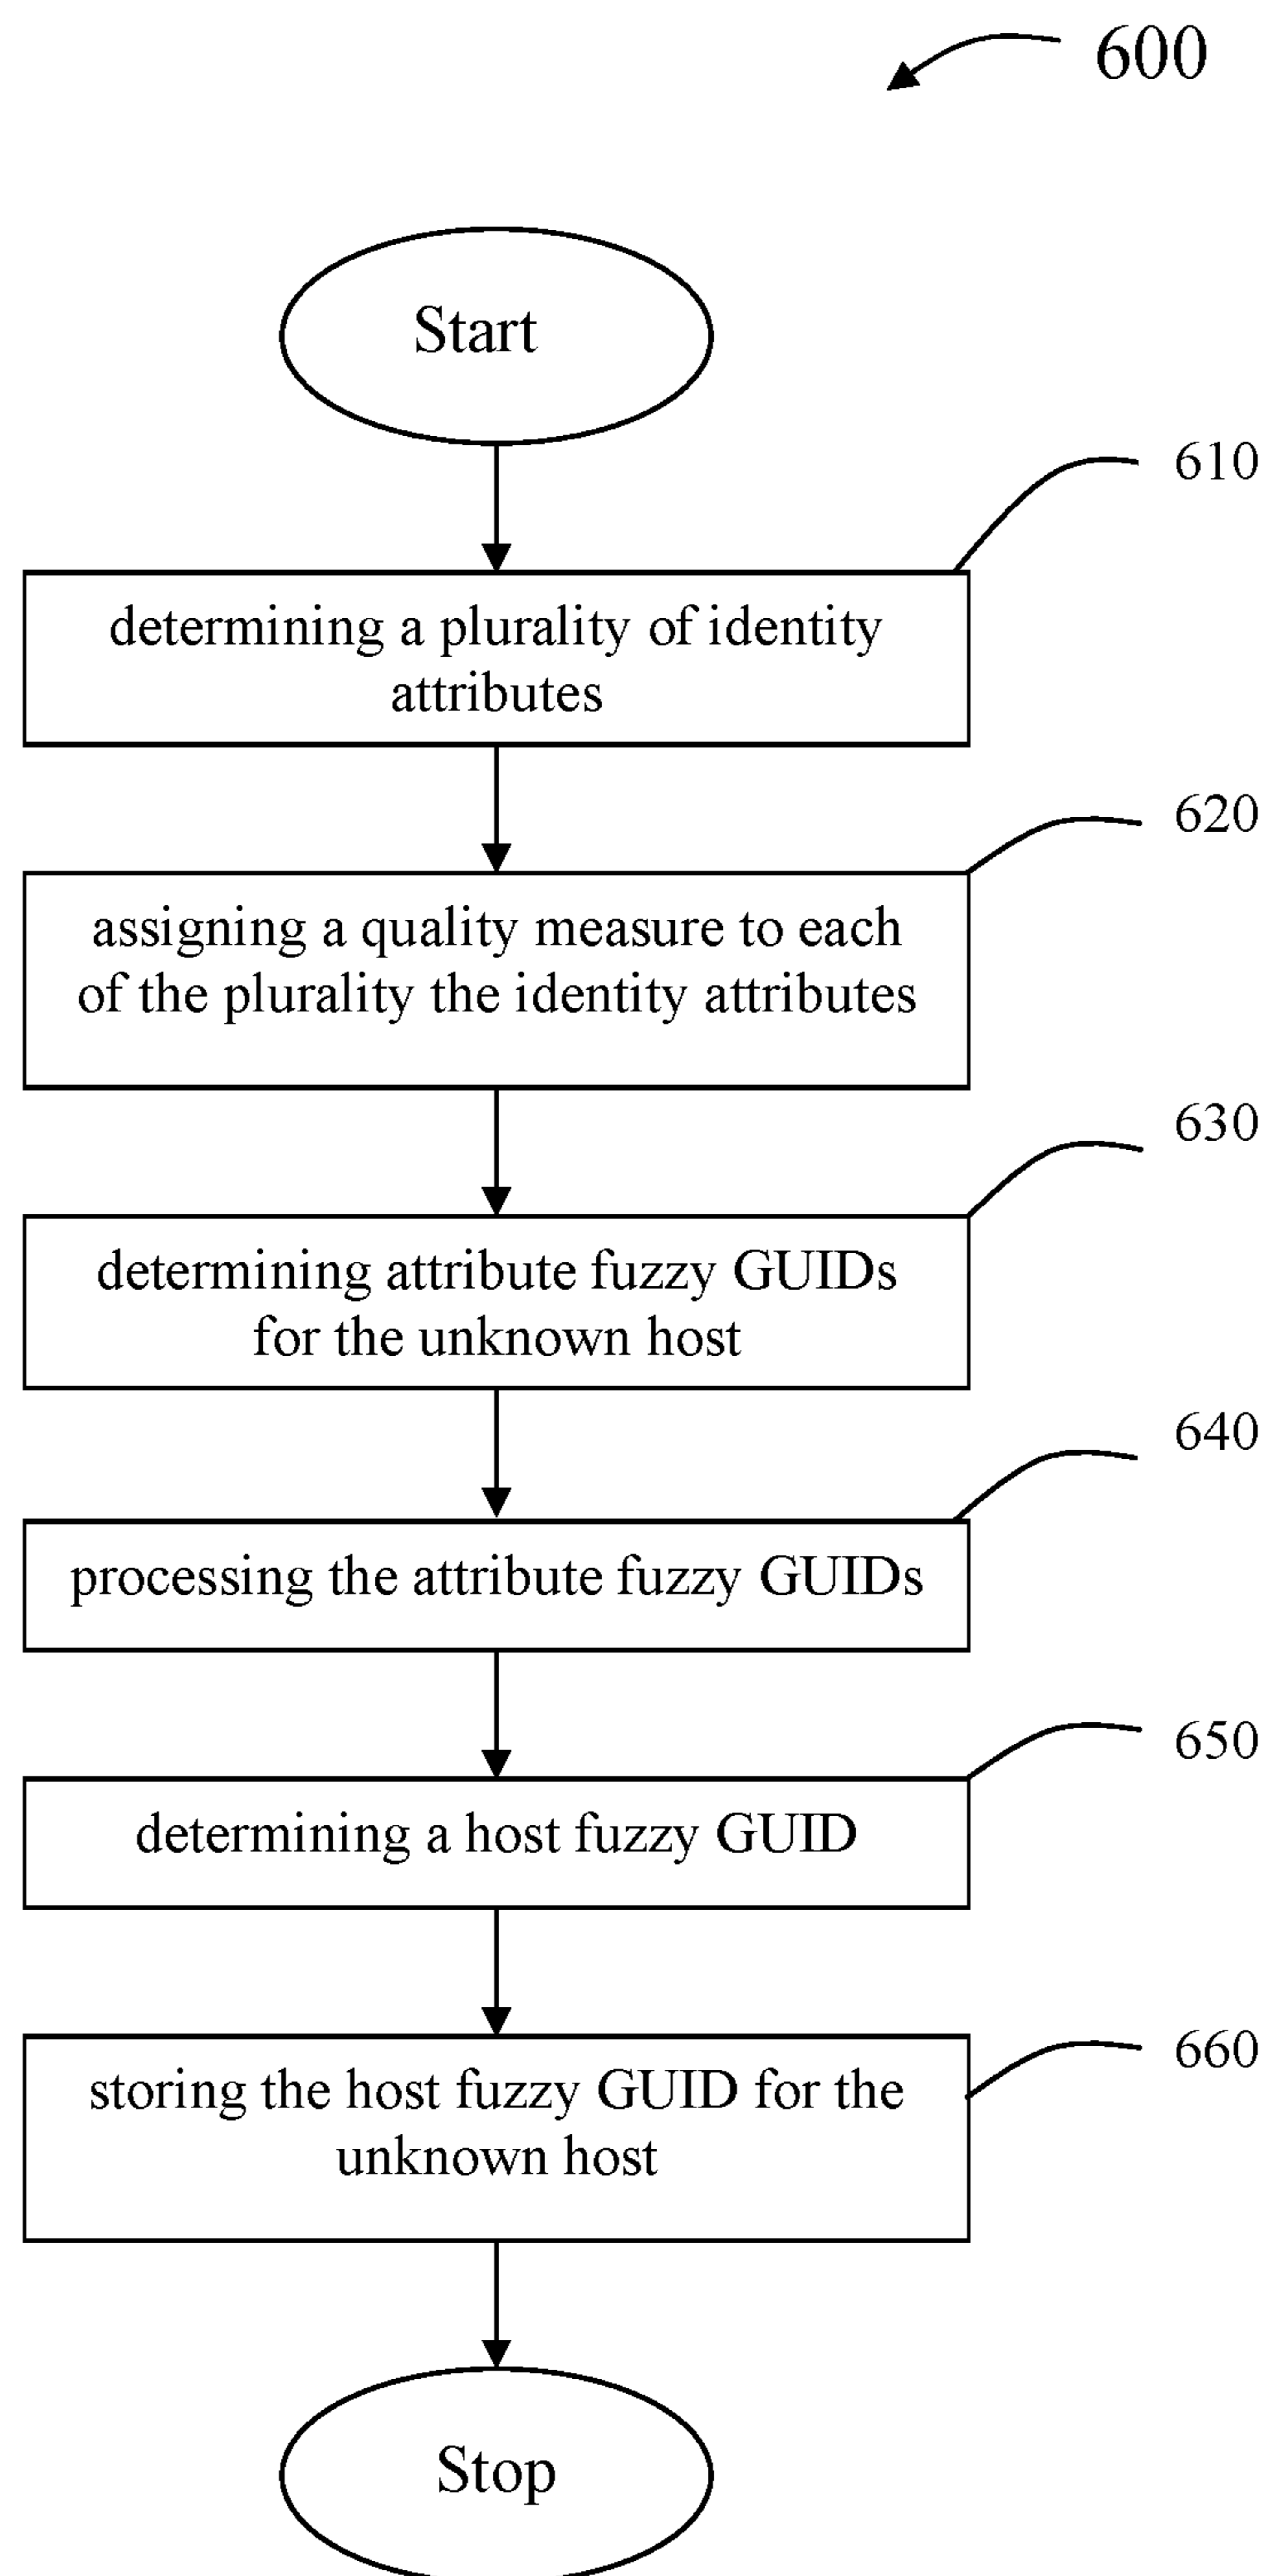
600

Start

610

determining a plurality of identity attributes

620

assigning a quality measure to each of the plurality the identity attributes

630

determining attribute fuzzy GUIDs for the unknown host

640

processing the attribute fuzzy GUIDs

650

determining a host fuzzy GUID

660

storing the host fuzzy GUID for the unknown host

Stop